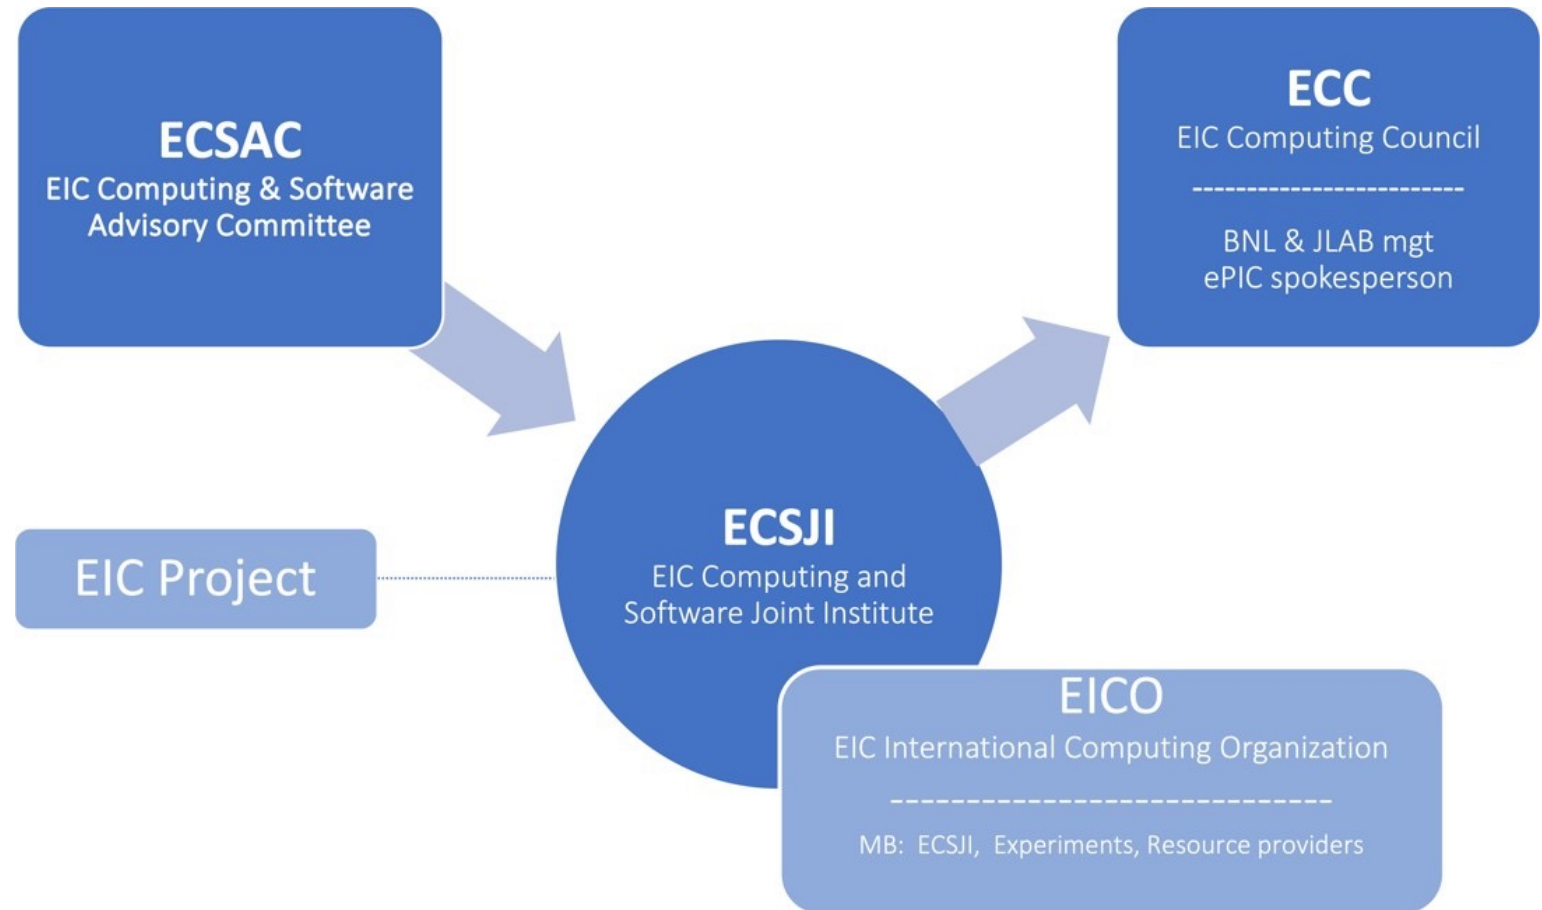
ECSAC
EIC Computing & Software Advisory Committee

ECC
EIC Computing Council
------------------------
BNL & JLAB mgt
ePIC spokesperson

EIC Project

ECSJI
EIC Computing and Software Joint Institute

EICO
EIC International Computing Organization
----------------------------
MB: ECSJI, Experiments, Resource providers